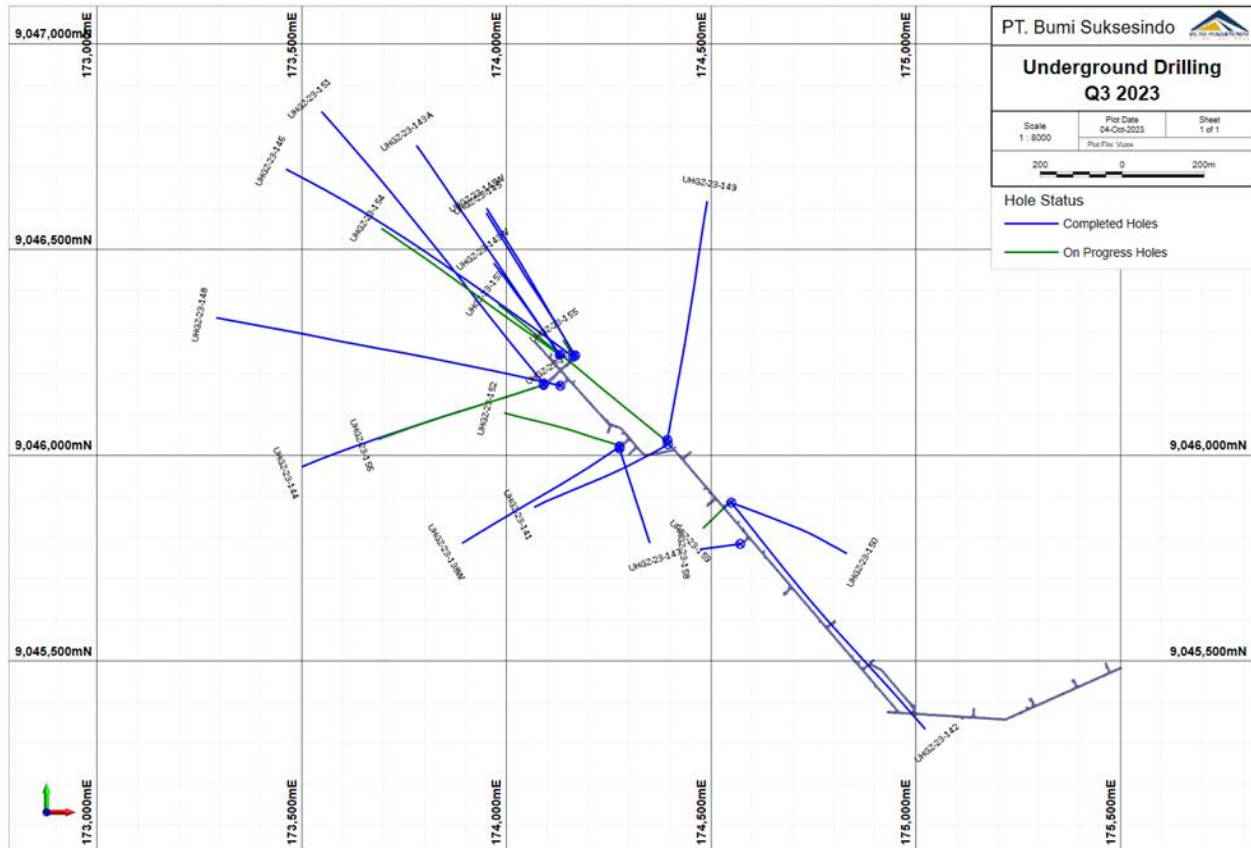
9,047,000mN
173,000mE
173,500mE
174,000mE
174,500mE
175,000mE

PT. Bumi Suksesindo

Underground Drilling
Q3 2023

| Scale 1 : 8000 | Plot Date 04-Oct-2023 | Sheet 1 of 1 |
|---|---|---|
| | Plot File: Vizex | |

200 0 200m

Hole Status
Completed Holes
On Progress Holes

UHGZ-23-151
UHGZ-23-143A
UHGZ-23-146
UHGZ-23-149
UHGZ-23-154
UHGZ-23-148W
UHGZ-23-153
UHGZ-23-145W
UHGZ-23-157
UHGZ-23-155
UHGZ-23-148
9,046,500mN
UHGZ-23-152
UHGZ-23-156
UHGZ-23-144
9,046,000mN
9,046,000mN
UHGZ-23-141
UHGZ-23-139W
UHGZ-23-147
UHGZ-23-158
UHGZ-23-159
UHGZ-23-150
9,045,500mN
9,045,500mN
UHGZ-23-142

173,000mE
173,500mE
174,000mE
174,500mE
175,000mE
175,500mE